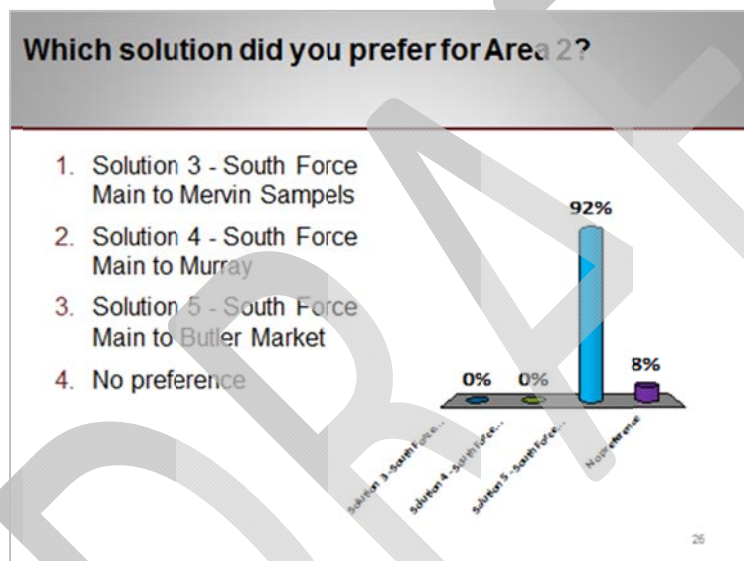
Which solution did you prefer for Area 2?

1. Solution 3 - South Force Main to Mervin Sampels
2. Solution 4 - South Force Main to Murray
3. Solution 5 - South Force Main to Butler Market
4. No preference

0%
0%
92%
8%

Solution 3 - South Force...
Solution 4 - South Force...
Solution 5 - South Force...
No preference

DRAFT

26